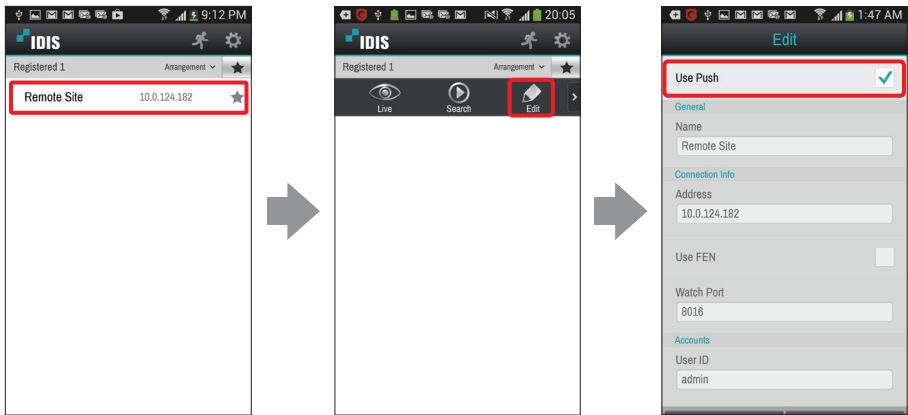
9:12 PM
IDIS
Registered 1
Arrangement
Remote Site
10.0.124.182

20:05
IDIS
Registered 1
Arrangement
Live
Search
Edit

1:47 AM
Edit
Use Push
General
Name
Remote Site
Connection Info
Address
10.0.124.182
Use FEN
Watch Port
8016
Accounts
User ID
admin